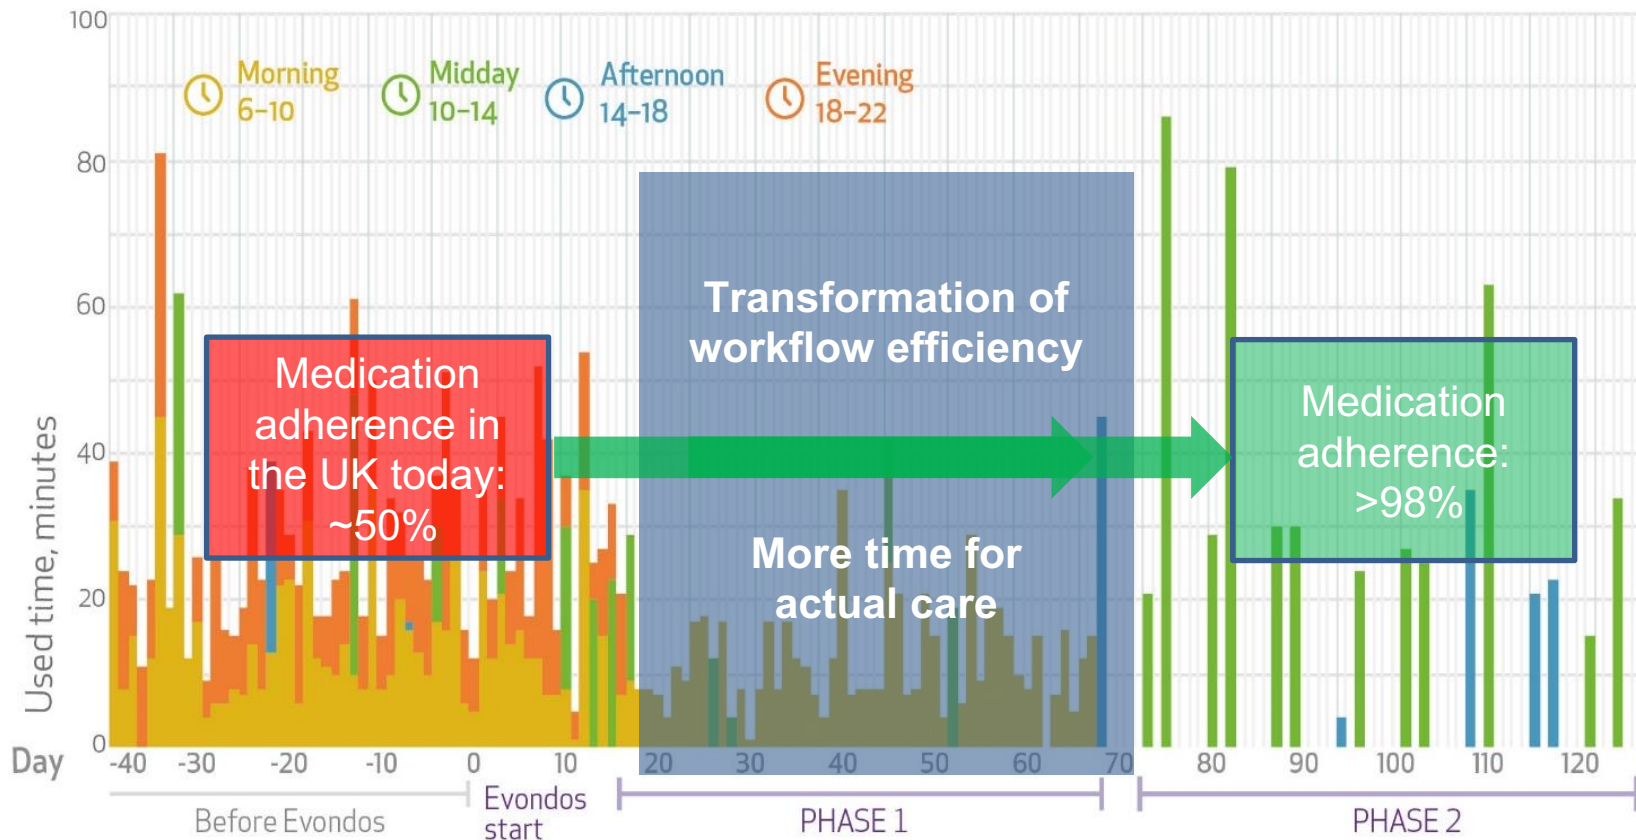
Morning 6–10
Midday 10–14
Afternoon 14–18
Evening 18–22

100
80
60
40
20
0

Used time, minutes

Medication adherence in the UK today: ~50%

Transformation of workflow efficiency

More time for actual care

Medication adherence: >98%

Day -40 -30 -20 -10 0 10 20 30 40 50 60 70 80 90 100 110 120

Before Evondos
Evondos start
PHASE 1
PHASE 2